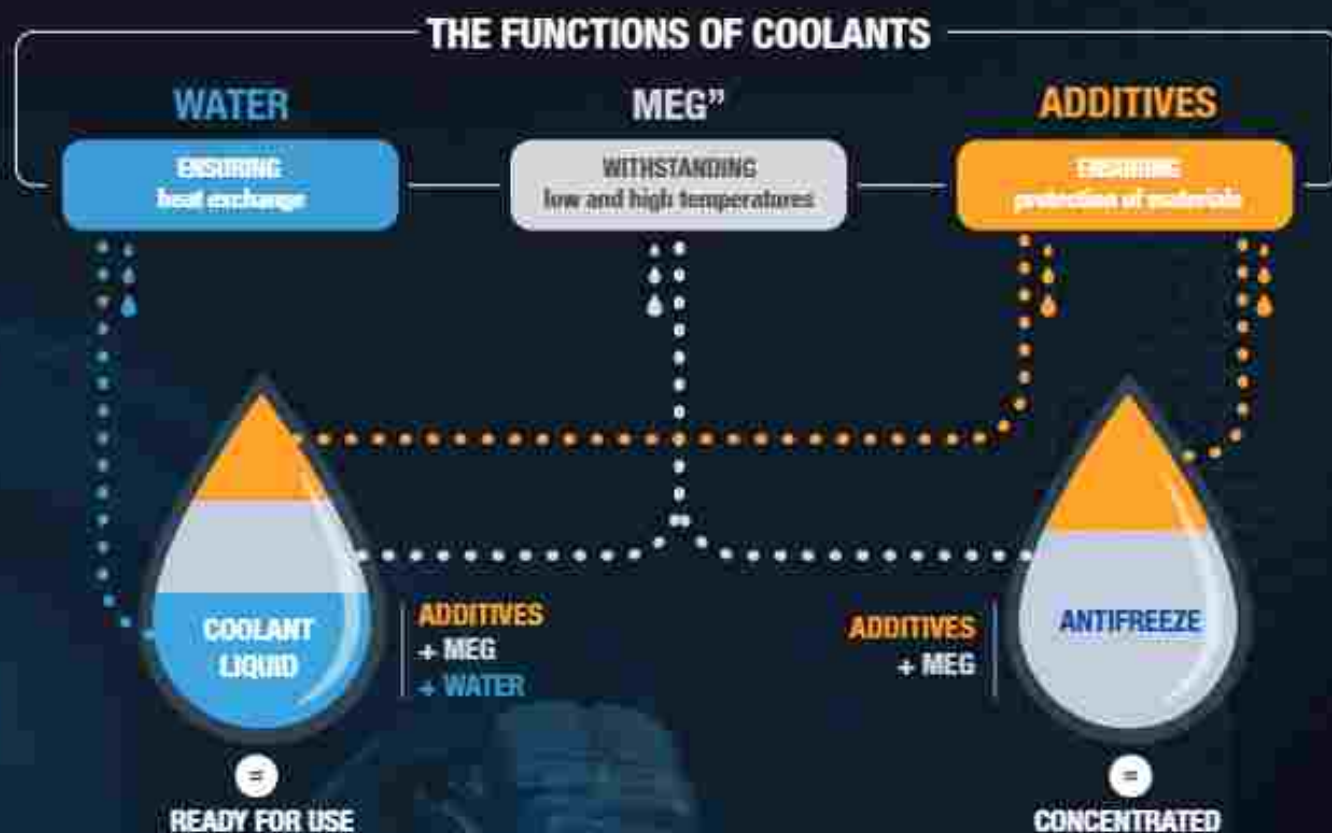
THE FUNCTIONS OF COOLANTS

WATER

ENSURING heat exchange

MEG”

WITHSTANDING low and high temperatures

ADDITIVES

ENSURING protection of materials

COOLANT LIQUID

ADDITIVES
+ MEG
+ WATER

ADDITIVES
+ MEG

ANTIFREEZE

=
READY FOR USE

=
CONCENTRATED